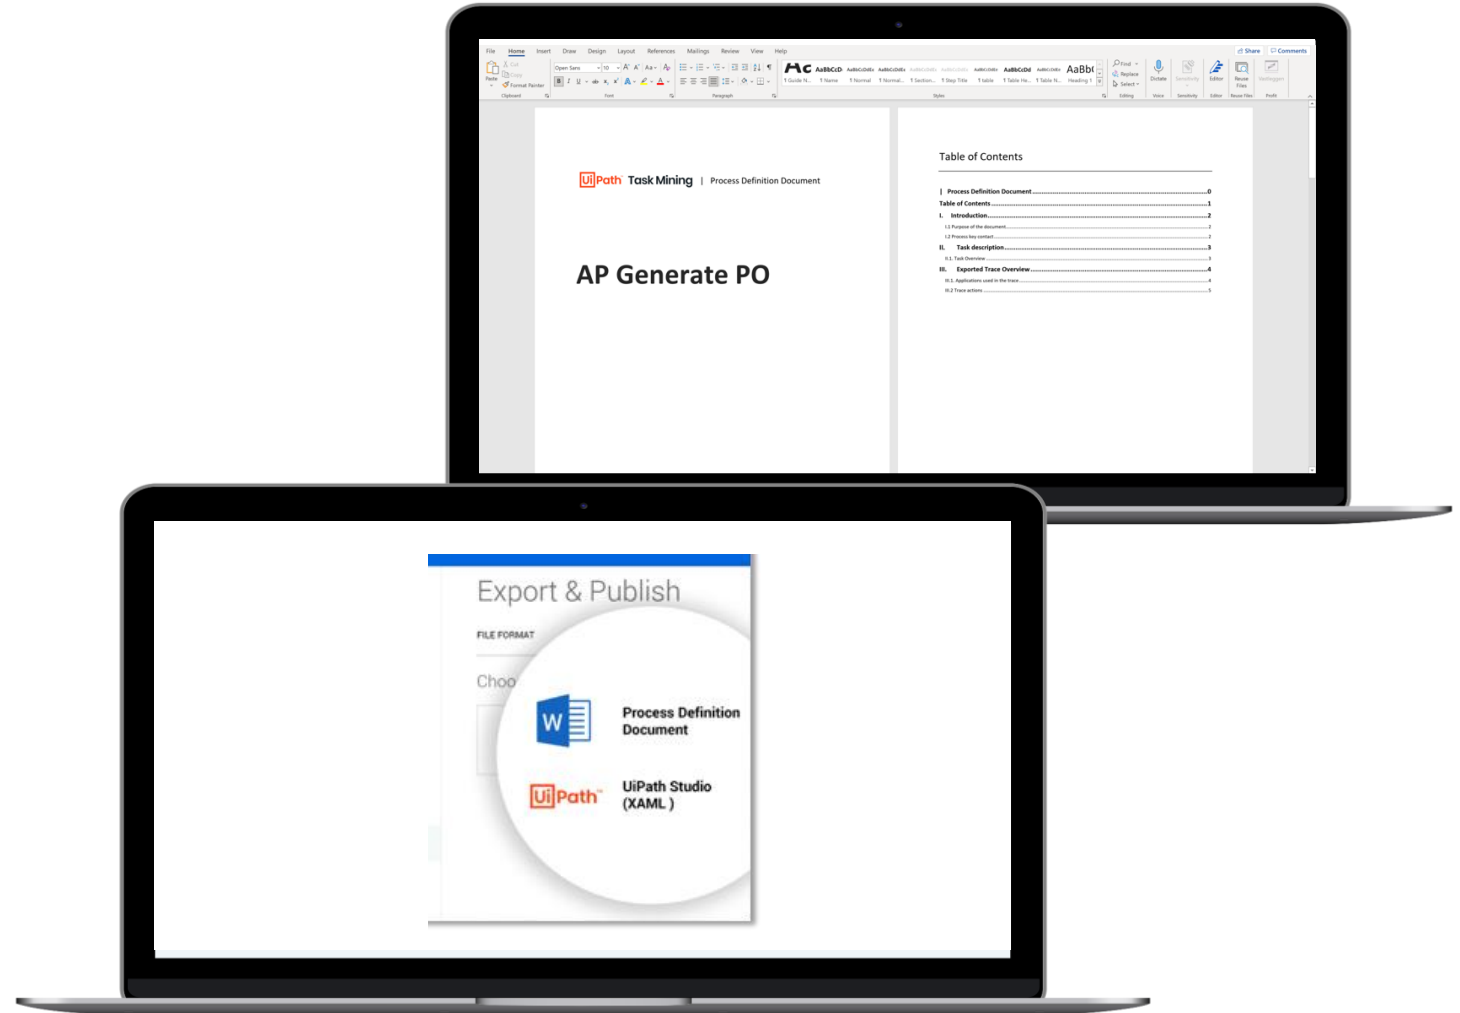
File Home Insert Draw Design Layout References Mailings Review View Help

Share Comments

Paste Cut Copy Format Painter

Clipboard

Open Sans 10

Font

Paragraph

AaBbCcD AaBbCcDdEe AaBbCcDdEe AaBbCcDd AaBbCcDd AaBbC

1 Guide N... 1 Name 1 Normal 1 Normal... 1 Section... 1 Step Title 1 table 1 Table He... 1 Table N... Heading 1

Styles

Find Replace Select

Editing

Dictate

Voice

Sensitivity

Editor

Reuse Files

UiPath Task Mining | Process Definition Document

AP Generate PO

Table of Contents

| Process Definition Document............0
Table of Contents............1
I. Introduction............2
I.1 Purpose of the document............2
I.2 Process key contact............2
II. Task description............3
II.1. Task Overview............3
III. Exported Trace Overview............4
III.1. Applications used in the trace............4
III.2 Trace actions............5

Export & Publish

FILE FORMAT

Choo

Process Definition Document

UiPath

UiPath Studio (XAML )